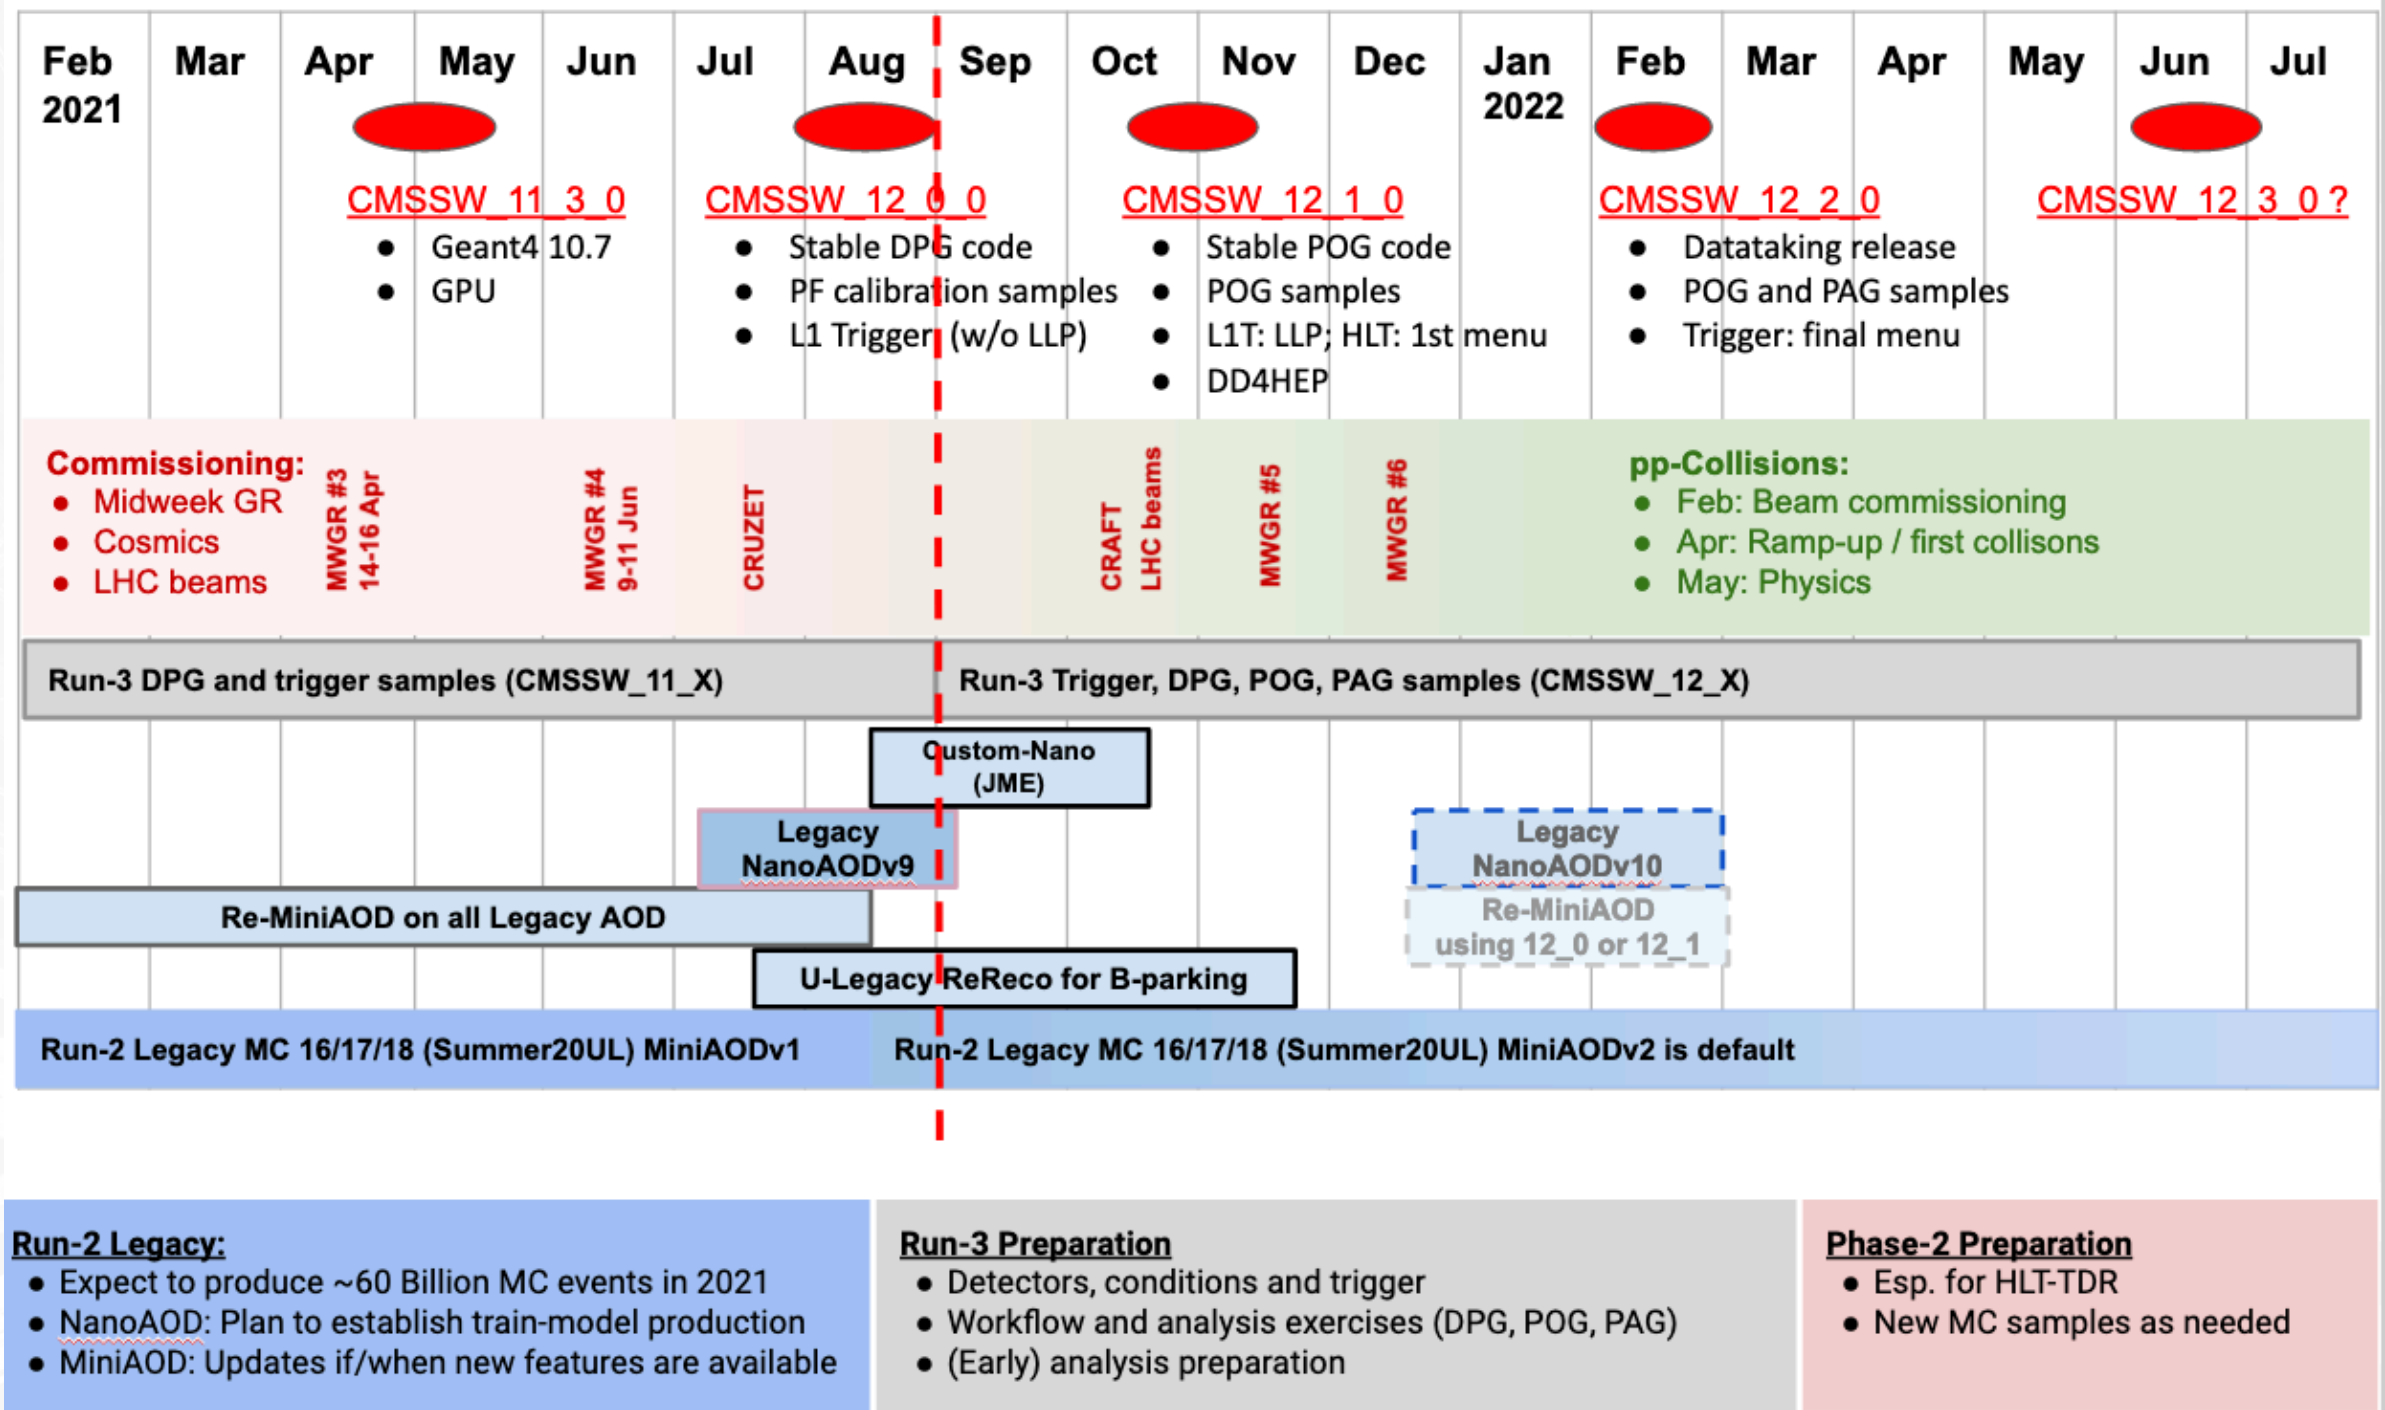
Feb 2021 | Mar | Apr | May | Jun | Jul | Aug | Sep | Oct | Nov | Dec | Jan 2022 | Feb | Mar | Apr | May | Jun | Jul

CMSSW_11_3_0
- Geant4 10.7
- GPU

CMSSW_12_0_0
- Stable DPG code
- PF calibration samples
- L1 Trigger (w/o LLP)

CMSSW_12_1_0
- Stable POG code
- POG samples
- L1T: LLP; HLT: 1st menu
- DD4HEP

CMSSW_12_2_0
- Datataking release
- POG and PAG samples
- Trigger: final menu

CMSSW_12_3_0 ?

Commissioning:
- Midweek GR
- Cosmics
- LHC beams

MWGR #3 14-16 Apr

MWGR #4 9-11 Jun

CRUZET

CRAFT LHC beams

MWGR #5

MWGR #6

pp-Collisions:
- Feb: Beam commissioning
- Apr: Ramp-up / first collisons
- May: Physics

Run-3 DPG and trigger samples (CMSSW_11_X)

Run-3 Trigger, DPG, POG, PAG samples (CMSSW_12_X)

Custom-Nano (JME)

Legacy NanoAODv9

Legacy NanoAODv10

Re-MiniAOD on all Legacy AOD

Re-MiniAOD using 12_0 or 12_1

U-Legacy ReReco for B-parking

Run-2 Legacy MC 16/17/18 (Summer20UL) MiniAODv1

Run-2 Legacy MC 16/17/18 (Summer20UL) MiniAODv2 is default

Run-2 Legacy:
- Expect to produce ~60 Billion MC events in 2021
- NanoAOD: Plan to establish train-model production
- MiniAOD: Updates if/when new features are available

Run-3 Preparation
- Detectors, conditions and trigger
- Workflow and analysis exercises (DPG, POG, PAG)
- (Early) analysis preparation

Phase-2 Preparation
- Esp. for HLT-TDR
- New MC samples as needed